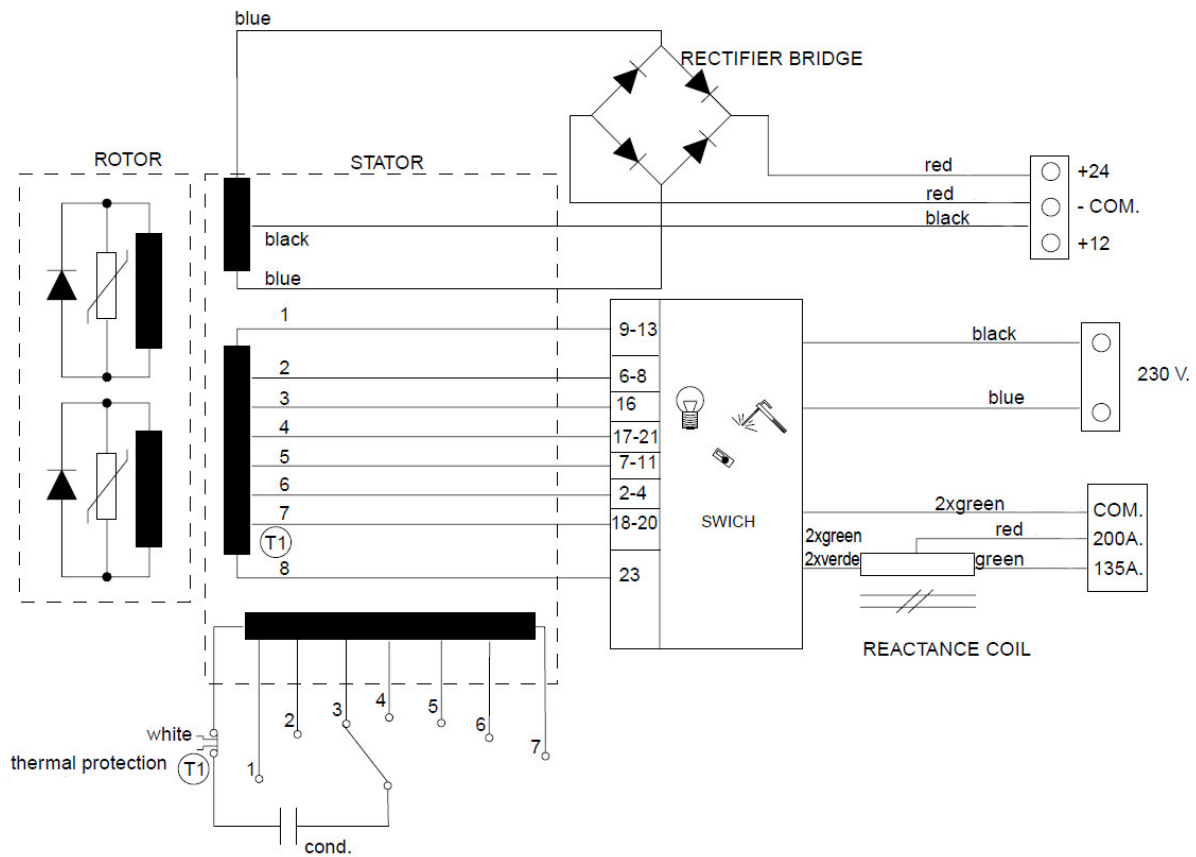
blue

RECTIFIER BRIDGE

ROTOR

STATOR

red
+24
red
- COM.
black
+12

black

blue

1
9-13
2
6-8
3
16
4
17-21
5
7-11
6
2-4
7
18-20
T1
8
23

SWICH

black
230 V.
blue

2xgreen
COM.
red
200A.
2xgreen
2xverde
green
135A.

REACTANCE COIL

white
thermal protection
T1
1
2
3
4
5
6
7

cond.